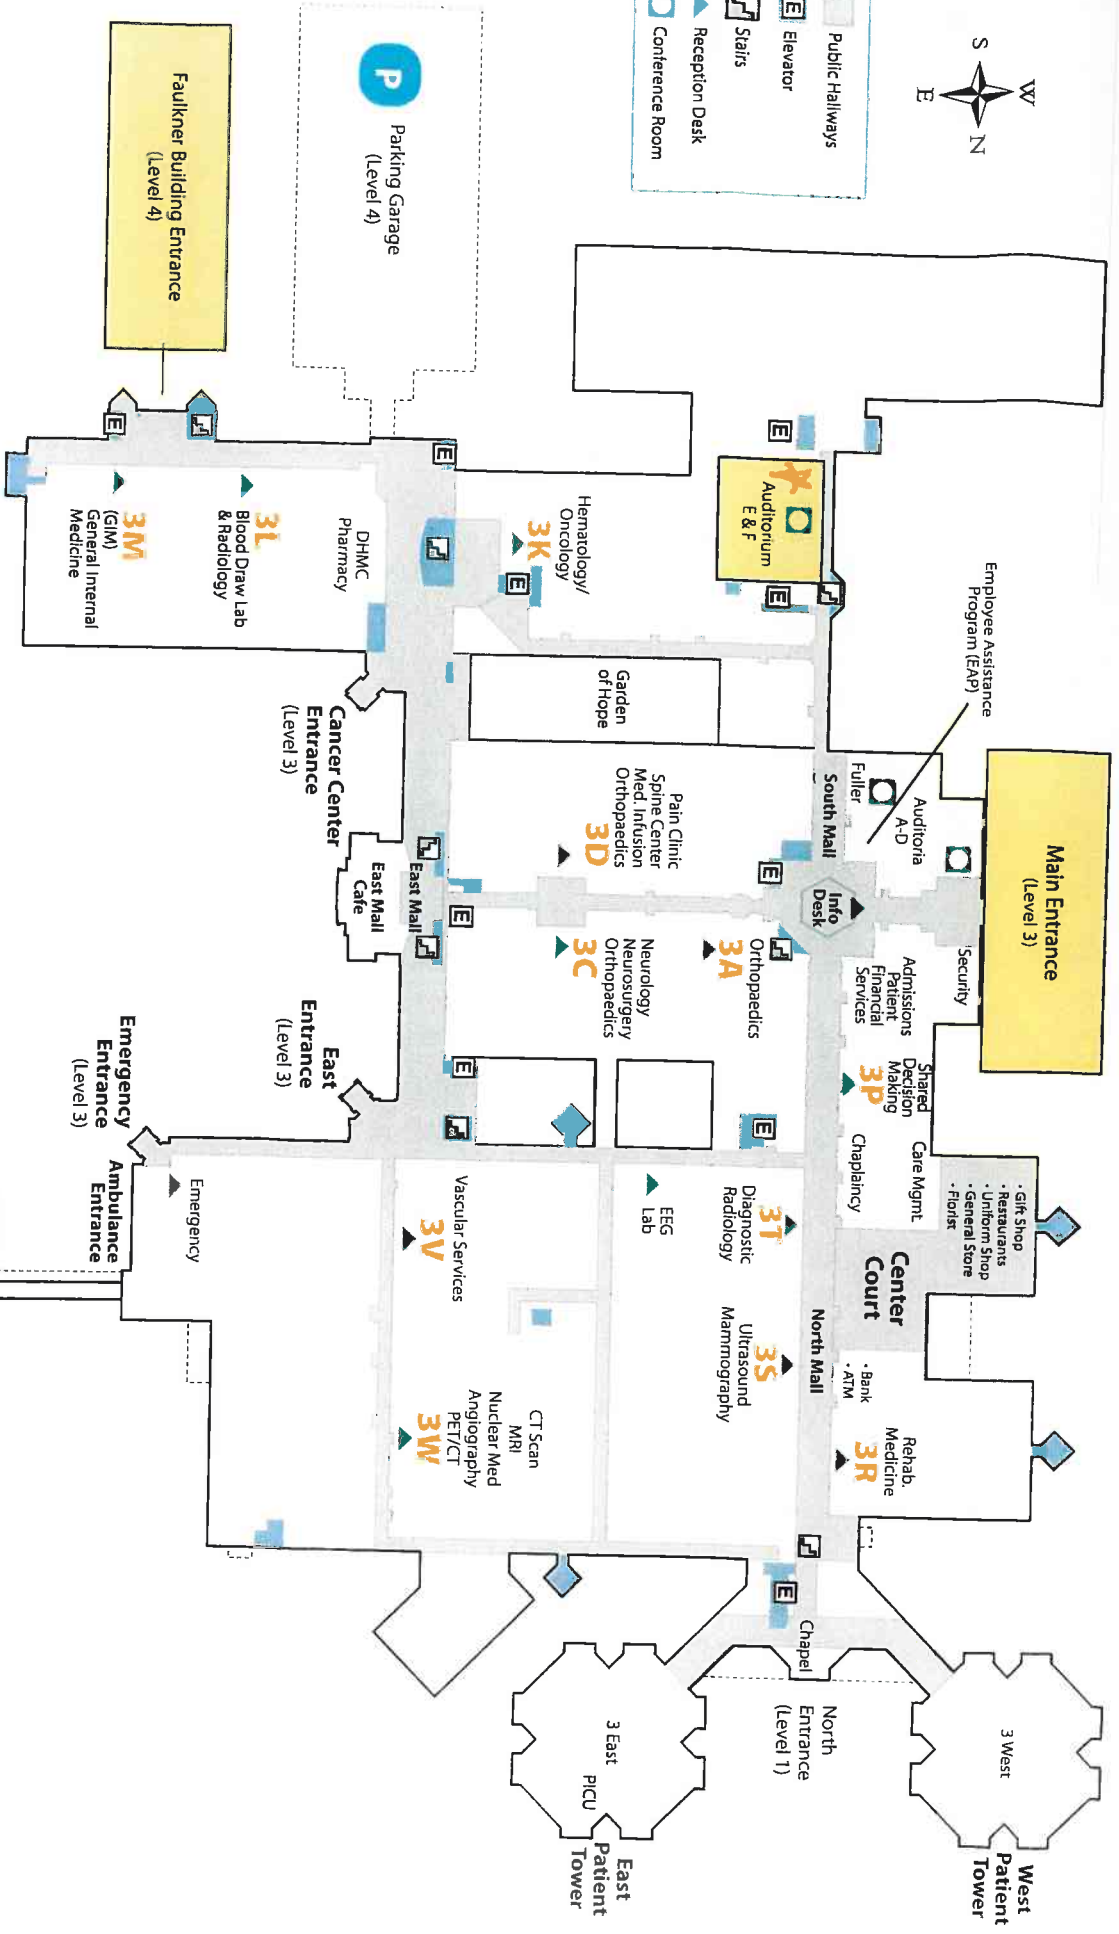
W
S
N
E

Public Hallways
E Elevator
Stairs
Reception Desk
Conference Room

P
Parking Garage (Level 4)

Faulkner Building Entrance (Level 4)

3M (GIM) General Internal Medicine

3L Blood Draw Lab & Radiology

DHMC Pharmacy

3K Hematology/ Oncology

Auditorium E & F

Employee Assistance Program (EAP)

Garden of Hope

Cancer Center Entrance (Level 3)

Fuller

South Mall

Auditoria A-D

Main Entrance (Level 3)

3D Pain Clinic Spine Center Med. Infusion Orthopaedics

East Mall Café

East Mall

Info Desk

Security

Admissions Patient Financial Services

3A Orthopaedics

3C Neurology Neurosurgery Orthopaedics

East Entrance (Level 3)

Shared Decision Making 3P

Chaplaincy

Care Mgmt.

• Gift Shop
• Restaurants
• Uniform Shop
• General Store
• Florist

Center Court

Emergency Entrance (Level 3)

Ambulance Entrance

Emergency

3V Vascular Services

EEG Lab

3T Diagnostic Radiology

3S Ultrasound Mammography

North Mall

• Bank
• ATM

3R Rehab. Medicine

3W CT Scan MRI Nuclear Med Angiography PET/CT

Chapel

North Entrance (Level 1)

3 West

West Patient Tower

3 East

PICU

East Patient Tower